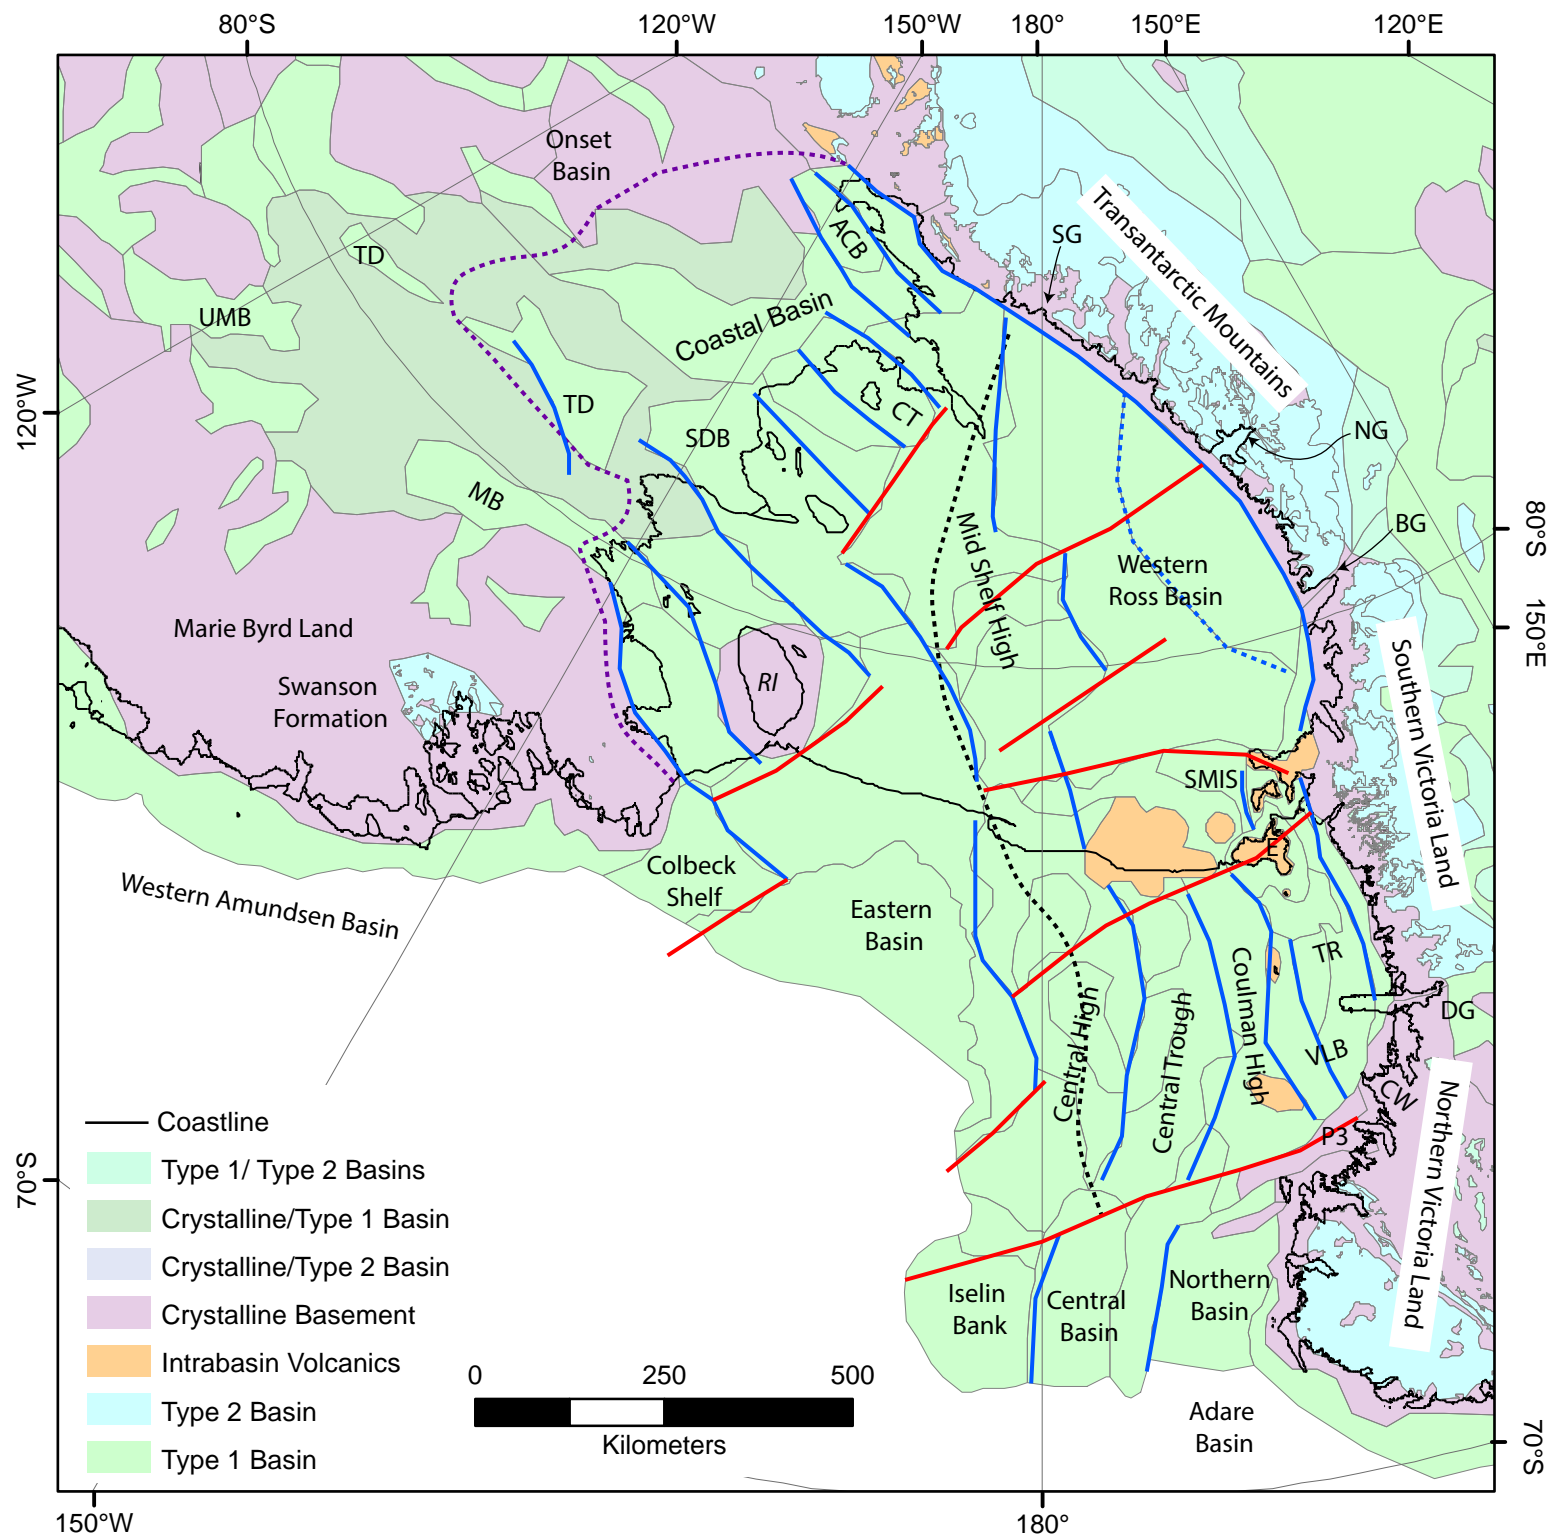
80°S
120°W
150°W
180°
150°E
120°E
120°W
80°S
150°E
70°S
70°S
150°W
180°
Onset Basin
TD
UMB
ACB
Coastal Basin
TD
SDB
CT
MB
SG
Transantarctic Mountains
NG
BG
Mid Shelf High
Western Ross Basin
Marie Byrd Land
RI
Swanson Formation
Southern Victoria Land
SMIS
E
Colbeck Shelf
Western Amundsen Basin
Eastern Basin
TR
DG
Central High
Central Trough
Coulman High
VLB
CW
P3
Northern Victoria Land
Iselin Bank
Central Basin
Northern Basin
Adare Basin
Coastline
Type 1/ Type 2 Basins
Crystalline/Type 1 Basin
Crystalline/Type 2 Basin
Crystalline Basement
Intrabasin Volcanics
Type 2 Basin
Type 1 Basin
0 250 500
Kilometers